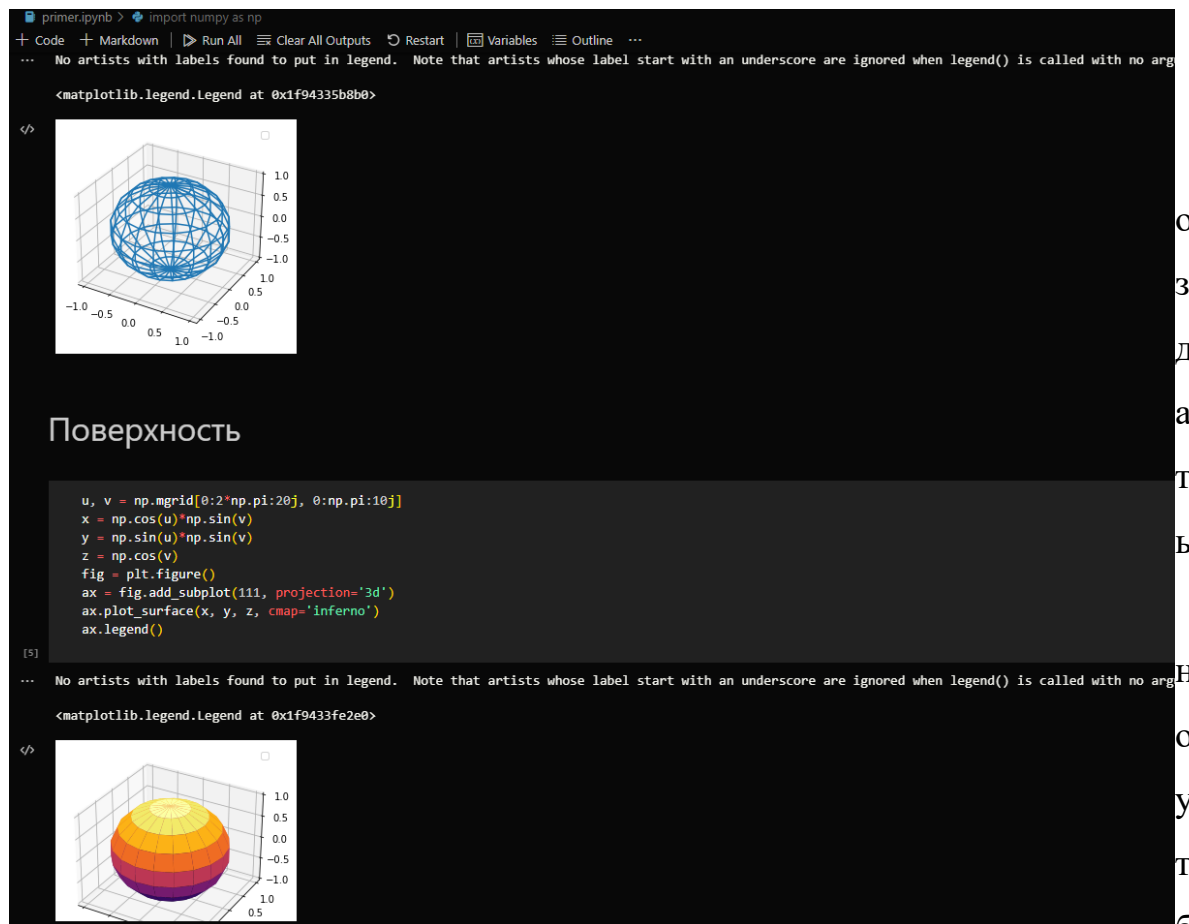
primer.ipynb > import numpy as np

+ Code + Markdown | Run All Clear All Outputs Restart | Variables Outline ···

··· No artists with labels found to put in legend. Note that artists whose label start with an underscore are ignored when legend() is called with no arg

<matplotlib.legend.Legend at 0x1f94335b8b0>

1.0
0.5
0.0
−0.5
−1.0
1.0
0.5
0.0
−0.5
−1.0
−1.0 −0.5 0.0 0.5 1.0

Поверхность

u, v = np.mgrid[0:2*np.pi:20j, 0:np.pi:10j]
x = np.cos(u)*np.sin(v)
y = np.sin(u)*np.sin(v)
z = np.cos(v)
fig = plt.figure()
ax = fig.add_subplot(111, projection='3d')
ax.plot_surface(x, y, z, cmap='inferno')
ax.legend()

[5]

··· No artists with labels found to put in legend. Note that artists whose label start with an underscore are ignored when legend() is called with no arg

<matplotlib.legend.Legend at 0x1f9433fe2e0>

1.0
0.5
0.0
−0.5
−1.0
1.0
0.5

о
з
д
а
т
ь
н
о
у
т
б